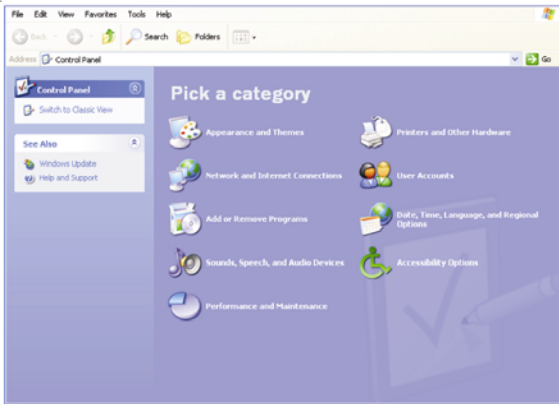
File Edit View Favorites Tools Help

Back Search Folders

Address Control Panel Go

Control Panel

Switch to Classic View

See Also

Windows Update

Help and Support

Pick a category

Appearance and Themes

Printers and Other Hardware

Network and Internet Connections

User Accounts

Add or Remove Programs

Date, Time, Language, and Regional Options

Sounds, Speech, and Audio Devices

Accessibility Options

Performance and Maintenance